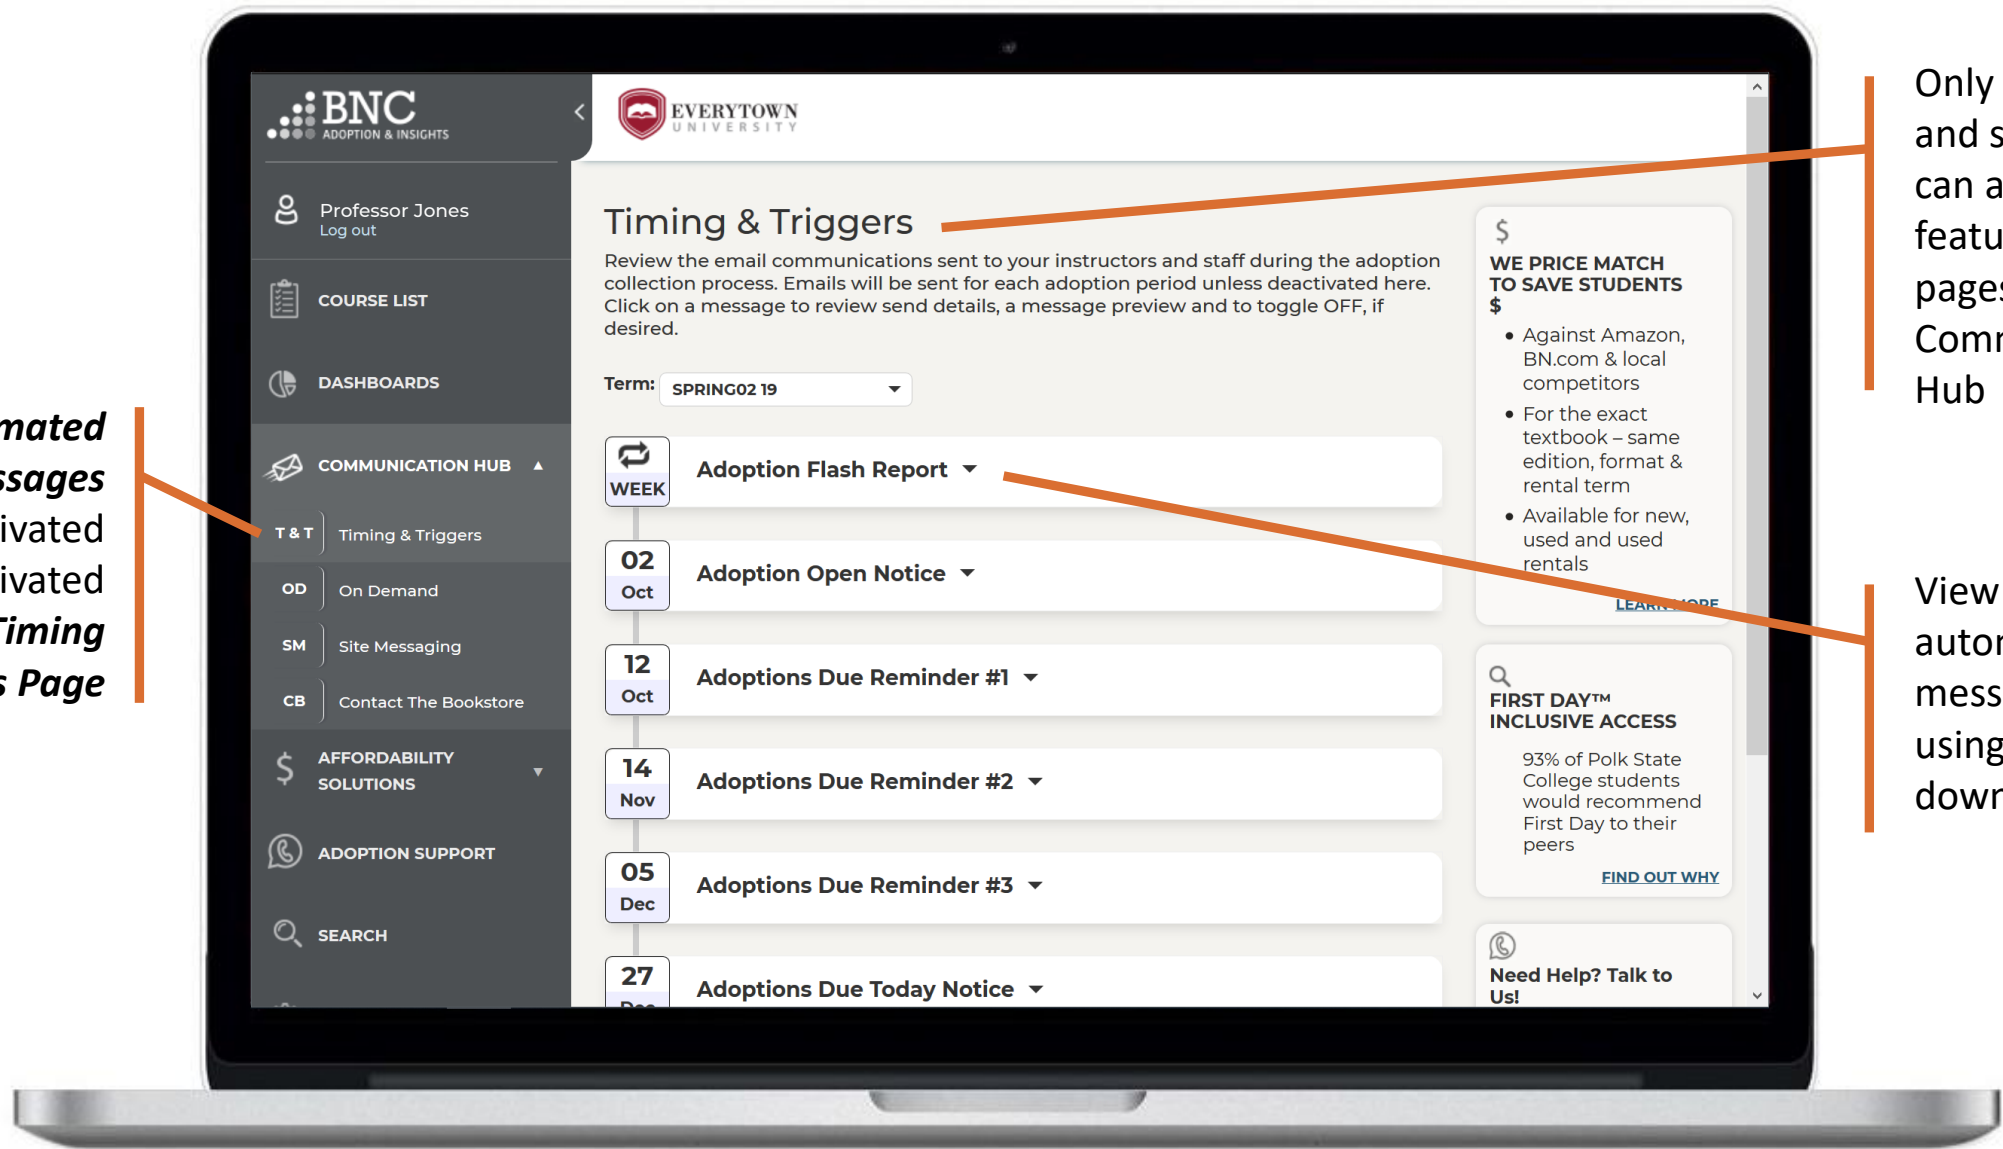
mated
ssages
ivated
ivated
Timing
s Page

BNC
ADOPTION & INSIGHTS

Professor Jones
Log out

COURSE LIST

DASHBOARDS

COMMUNICATION HUB

T & T Timing & Triggers

OD On Demand

SM Site Messaging

CB Contact The Bookstore

AFFORDABILITY SOLUTIONS

ADOPTION SUPPORT

SEARCH

EVERYTOWN UNIVERSITY

Timing & Triggers

Review the email communications sent to your instructors and staff during the adoption collection process. Emails will be sent for each adoption period unless deactivated here. Click on a message to review send details, a message preview and to toggle OFF, if desired.

Term: SPRING02 19

WEEK Adoption Flash Report

02 Oct Adoption Open Notice

12 Oct Adoptions Due Reminder #1

14 Nov Adoptions Due Reminder #2

05 Dec Adoptions Due Reminder #3

27 Adoptions Due Today Notice

$
WE PRICE MATCH TO SAVE STUDENTS $
• Against Amazon, BN.com & local competitors
• For the exact textbook – same edition, format & rental term
• Available for new, used and used rentals
LEARN MORE

FIRST DAY™ INCLUSIVE ACCESS
93% of Polk State College students would recommend First Day to their peers
FIND OUT WHY

Need Help? Talk to Us!

Only
and s
can a
featu
pages
Comr
Hub

View
autor
mess
using
dowr